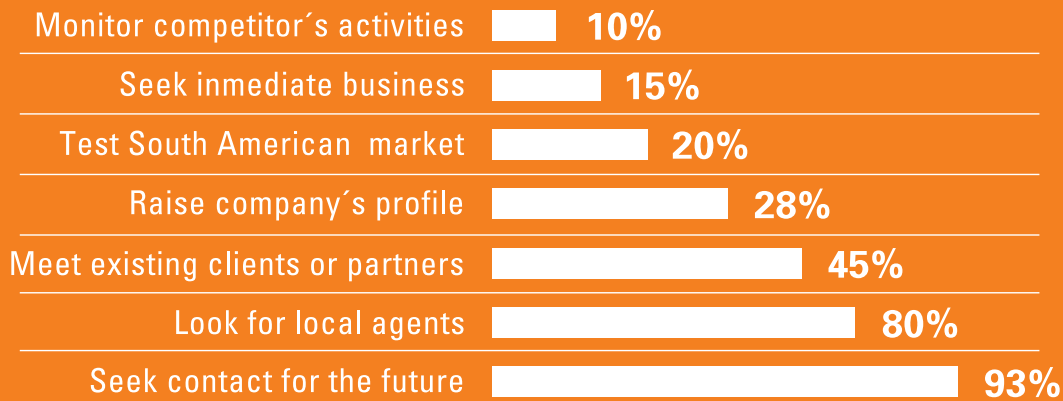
| | |
|---|---|
| Monitor competitor´s activities | 10% |
| Seek inmediate business | 15% |
| Test South American market | 20% |
| Raise company´s profile | 28% |
| Meet existing clients or partners | 45% |
| Look for local agents | 80% |
| Seek contact for the future | 93% |